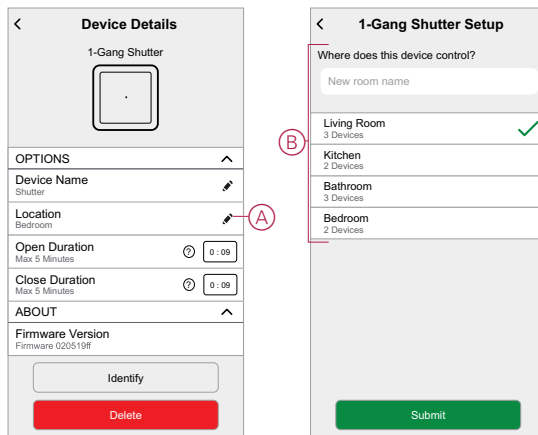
<
Device Details

1-Gang Shutter

OPTIONS
Device Name
Shutter
Location
Bedroom
Open Duration
Max 5 Minutes
? 0 : 09
Close Duration
Max 5 Minutes
? 0 : 09
ABOUT
Firmware Version
Firmware 020519ff

Identify

Delete

A

<
1-Gang Shutter Setup

B

Where does this device control?
New room name

Living Room
3 Devices
Kitchen
2 Devices
Bathroom
3 Devices
Bedroom
2 Devices

Submit